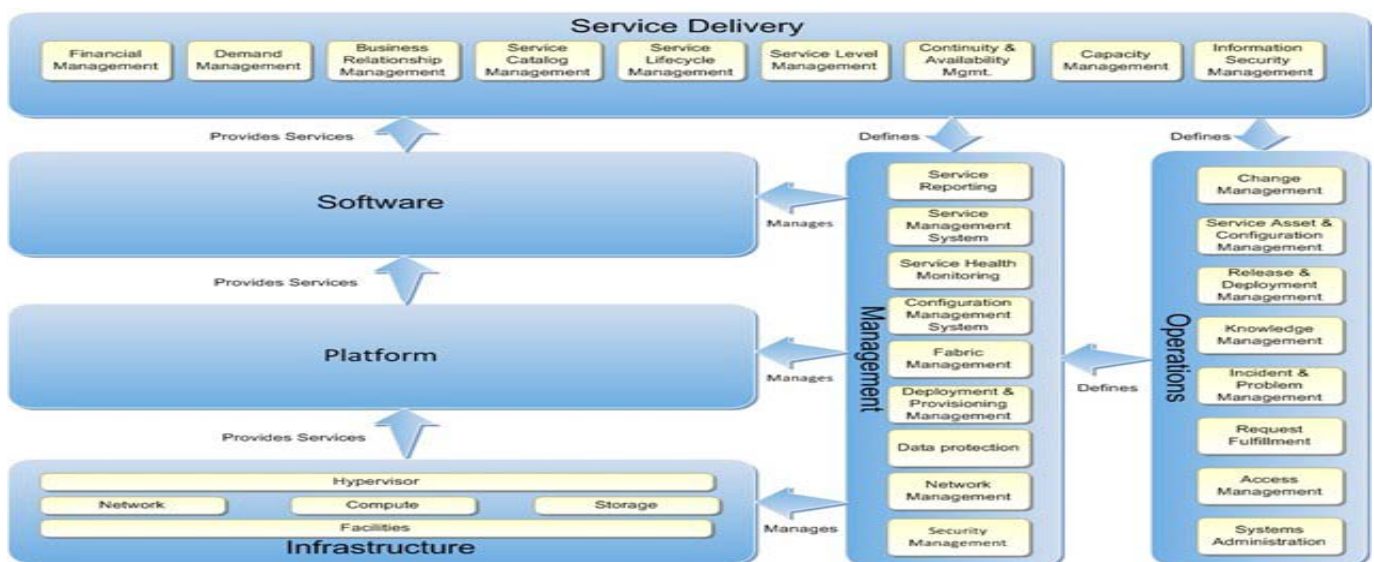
Service Delivery

Financial Management

Demand Management

Business Relationship Management

Service Catalog Management

Service Lifecycle Management

Service Level Management

Continuity & Availability Mgmt.

Capacity Management

Information Security Management

Provides Services

Defines

Defines

Software

Manages

Provides Services

Platform

Manages

Provides Services

Hypervisor

Network

Compute

Storage

Facilities

Infrastructure

Manages

Management

Service Reporting

Service Management System

Service Health Monitoring

Configuration Management System

Fabric Management

Deployment & Provisioning Management

Data protection

Network Management

Security Management

Defines

Operations

Change Management

Service Asset & Configuration Management

Release & Deployment Management

Knowledge Management

Incident & Problem Management

Request Fulfillment

Access Management

Systems Administration